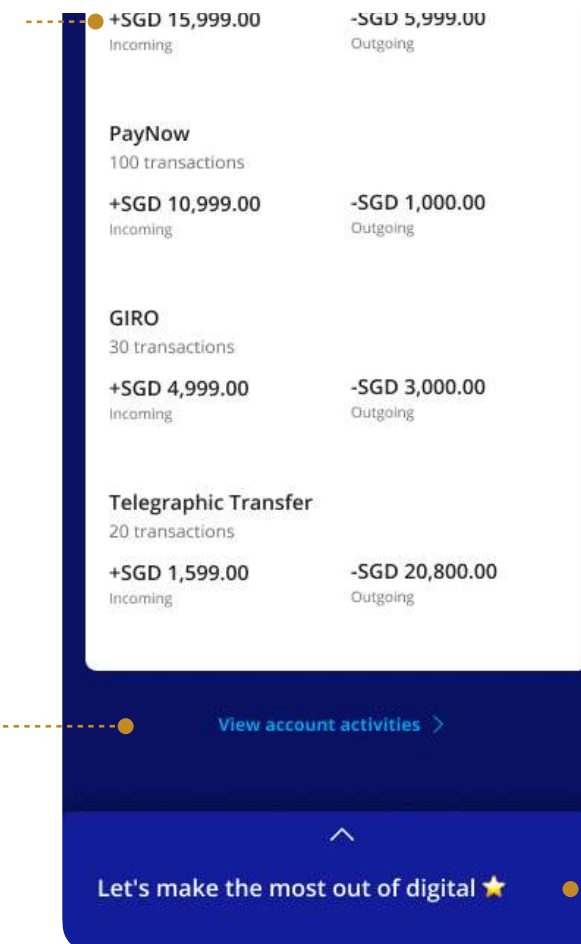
+SGD 15,999.00
Incoming

-SGD 5,999.00
Outgoing

PayNow
100 transactions

+SGD 10,999.00
Incoming

-SGD 1,000.00
Outgoing

GIRO
30 transactions

+SGD 4,999.00
Incoming

-SGD 3,000.00
Outgoing

Telegraphic Transfer
20 transactions

+SGD 1,599.00
Incoming

-SGD 20,800.00
Outgoing

View account activities >

Let's make the most out of digital